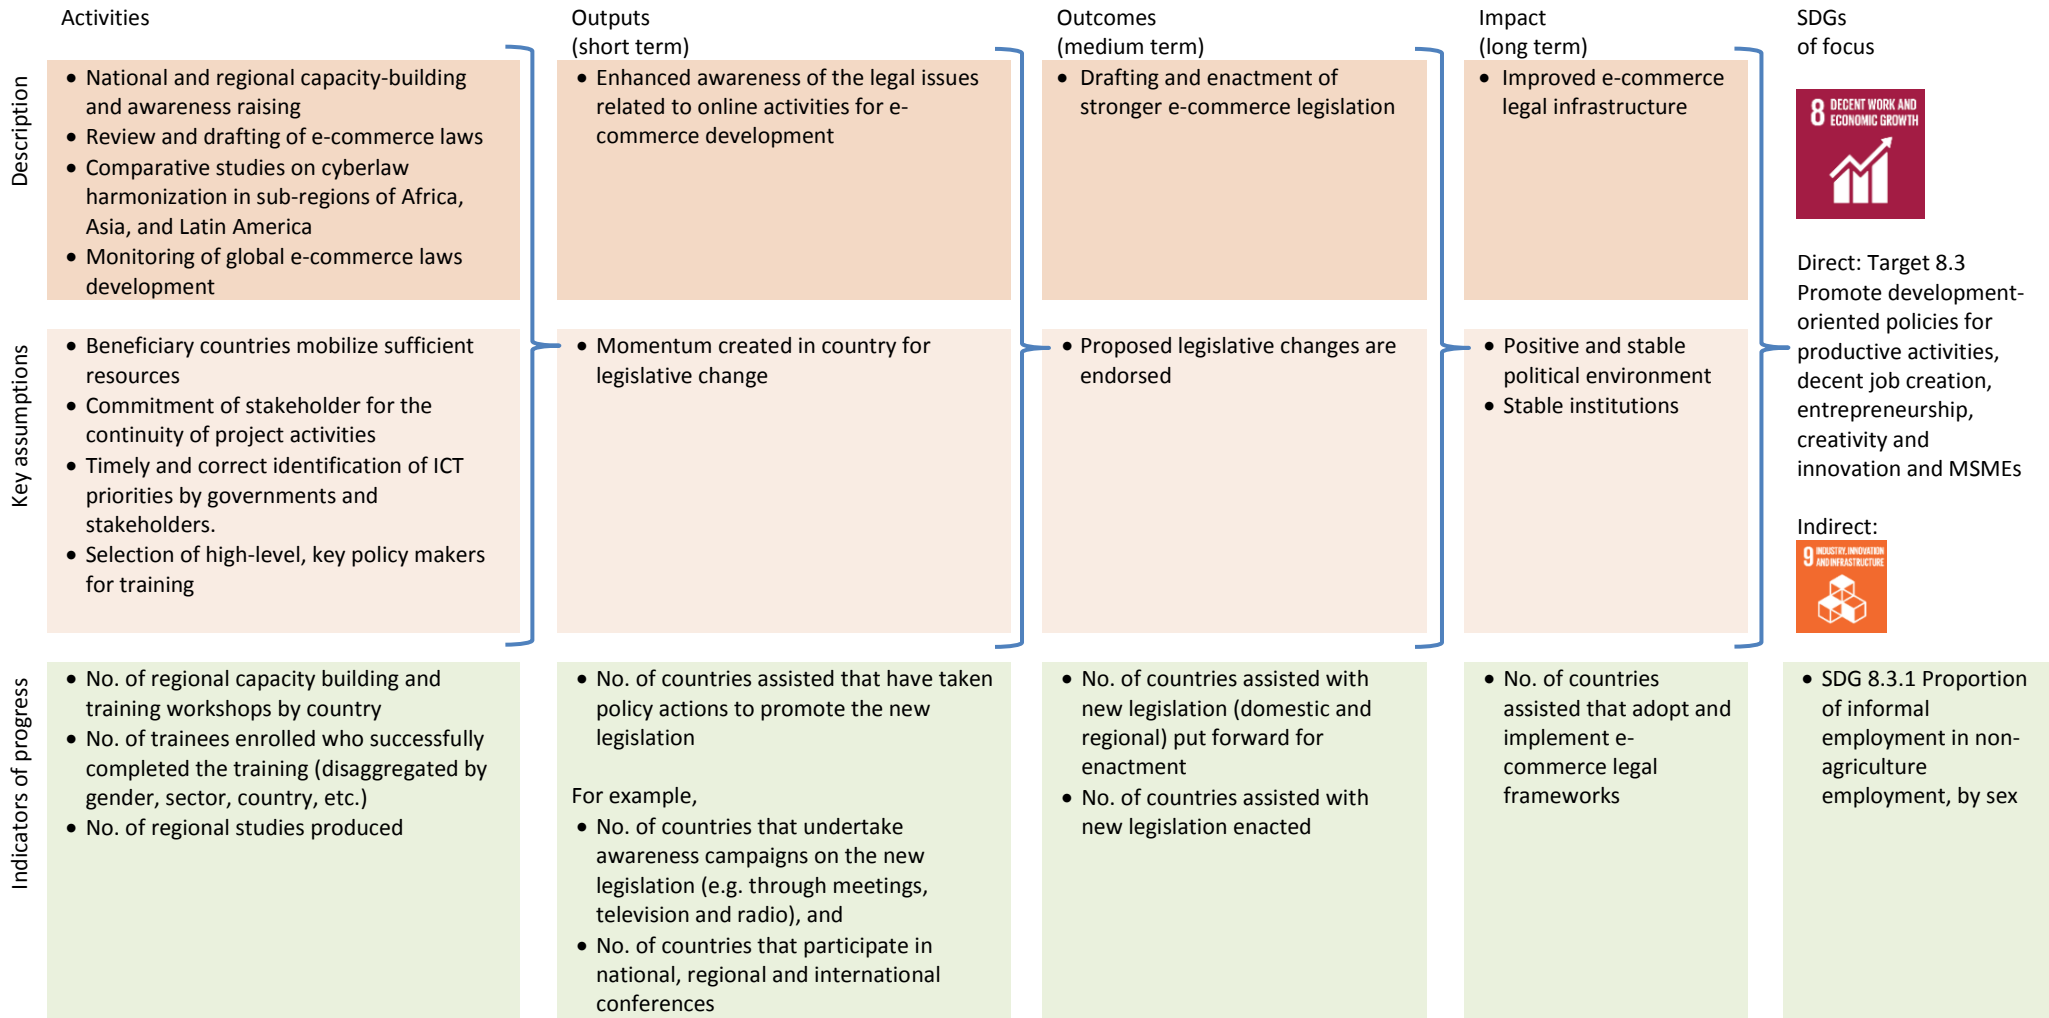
| | Activities | Outputs (short term) | Outcomes (medium term) | Impact (long term) | SDGs of focus |
|---|---|---|---|---|---|
| Description | • National and regional capacity-building and awareness raising<br>• Review and drafting of e-commerce laws<br>• Comparative studies on cyberlaw harmonization in sub-regions of Africa, Asia, and Latin America<br>• Monitoring of global e-commerce laws development | • Enhanced awareness of the legal issues related to online activities for e-commerce development | • Drafting and enactment of stronger e-commerce legislation | • Improved e-commerce legal infrastructure | 8 DECENT WORK AND ECONOMIC GROWTH<br><br>Direct: Target 8.3 Promote development-oriented policies for productive activities, decent job creation, entrepreneurship, creativity and innovation and MSMEs<br><br>Indirect:<br>9 INDUSTRY, INNOVATION AND INFRASTRUCTURE |
| Key assumptions | • Beneficiary countries mobilize sufficient resources<br>• Commitment of stakeholder for the continuity of project activities<br>• Timely and correct identification of ICT priorities by governments and stakeholders.<br>• Selection of high-level, key policy makers for training | • Momentum created in country for legislative change | • Proposed legislative changes are endorsed | • Positive and stable political environment<br>• Stable institutions | |
| Indicators of progress | • No. of regional capacity building and training workshops by country<br>• No. of trainees enrolled who successfully completed the training (disaggregated by gender, sector, country, etc.)<br>• No. of regional studies produced | • No. of countries assisted that have taken policy actions to promote the new legislation<br><br>For example,<br>• No. of countries that undertake awareness campaigns on the new legislation (e.g. through meetings, television and radio), and<br>• No. of countries that participate in national, regional and international conferences | • No. of countries assisted with new legislation (domestic and regional) put forward for enactment<br>• No. of countries assisted with new legislation enacted | • No. of countries assisted that adopt and implement e-commerce legal frameworks | • SDG 8.3.1 Proportion of informal employment in non-agriculture employment, by sex |